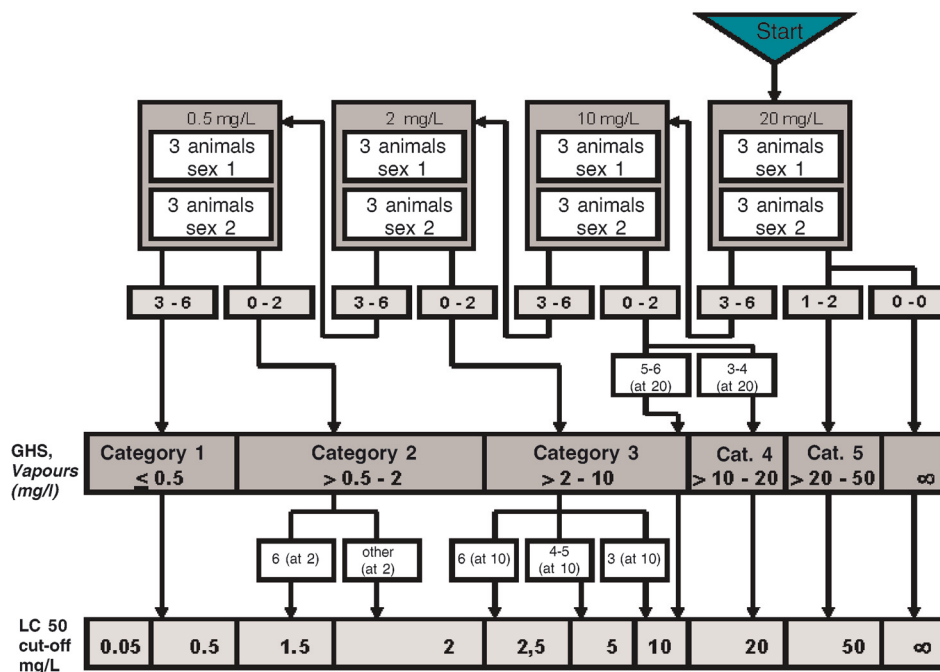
Start

0.5 mg/L
3 animals sex 1
3 animals sex 2

2 mg/L
3 animals sex 1
3 animals sex 2

10 mg/L
3 animals sex 1
3 animals sex 2

20 mg/L
3 animals sex 1
3 animals sex 2

3 - 6
0 - 2
3 - 6
0 - 2
3 - 6
0 - 2
3 - 6
1 - 2
0 - 0

5-6 (at 20)
3-4 (at 20)

GHS, *Vapours* (mg/l)

| Category 1 $\leq 0.5$ | Category 2 $> 0.5 - 2$ | Category 3 $> 2 - 10$ | Cat. 4 $> 10 - 20$ | Cat. 5 $> 20 - 50$ | $\infty$ |
|---|---|---|---|---|---|

6 (at 2)
other (at 2)
6 (at 10)
4-5 (at 10)
3 (at 10)

LC 50 cut-off mg/L

| 0.05 | 0.5 | 1.5 | 2 | 2,5 | 5 | 10 | 20 | 50 | $\infty$ |
|---|---|---|---|---|---|---|---|---|---|